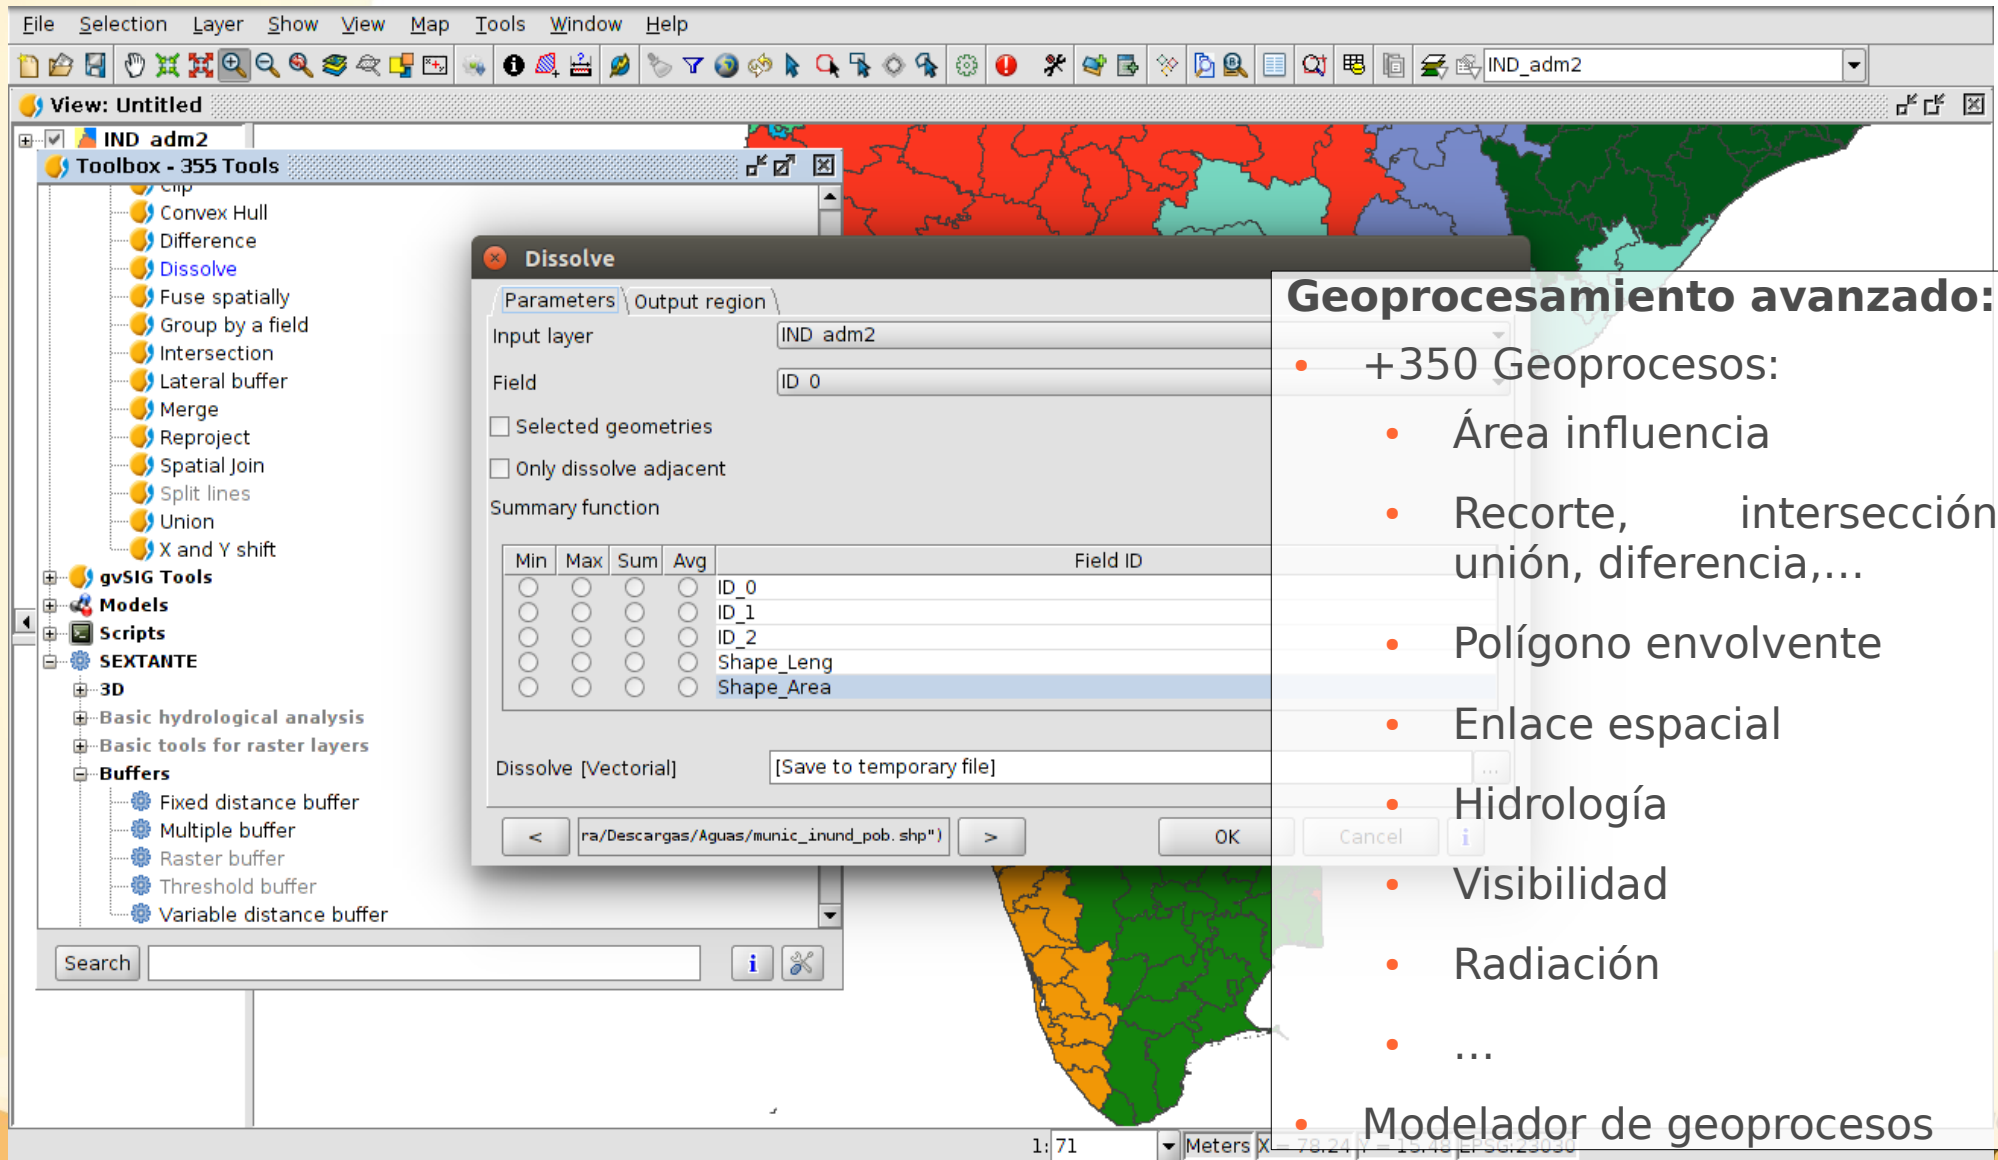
File Selection Layer Show View Map Tools Window Help

IND_adm2

View: Untitled

IND_adm2

Toolbox - 355 Tools

Clip
Convex Hull
Difference
Dissolve
Fuse spatially
Group by a field
Intersection
Lateral buffer
Merge
Reproject
Spatial Join
Split lines
Union
X and Y shift
gvSIG Tools
Models
Scripts
SEXTANTE
3D
Basic hydrological analysis
Basic tools for raster layers
Buffers
Fixed distance buffer
Multiple buffer
Raster buffer
Threshold buffer
Variable distance buffer

Search

Dissolve

Parameters Output region

Input layer IND_adm2

Field ID_0

Selected geometries

Only dissolve adjacent

Summary function

| Min | Max | Sum | Avg | Field ID |
|---|---|---|---|---|
| | | | | ID_0 |
| | | | | ID_1 |
| | | | | ID_2 |
| | | | | Shape_Leng |
| | | | | Shape_Area |

Dissolve [Vectorial] [Save to temporary file]

< ra/Descargas/Aguas/munic_inund_pob.shp") > OK Cancel

Geoprocesamiento avanzado:

• +350 Geoprocesos:
• Área influencia
• Recorte, intersección unión, diferencia,...
• Polígono envolvente
• Enlace espacial
• Hidrología
• Visibilidad
• Radiación
• ...
• Modelador de geoprocesos

1:71 Meters X = 78.24 Y = 15.78 EPSG:23030